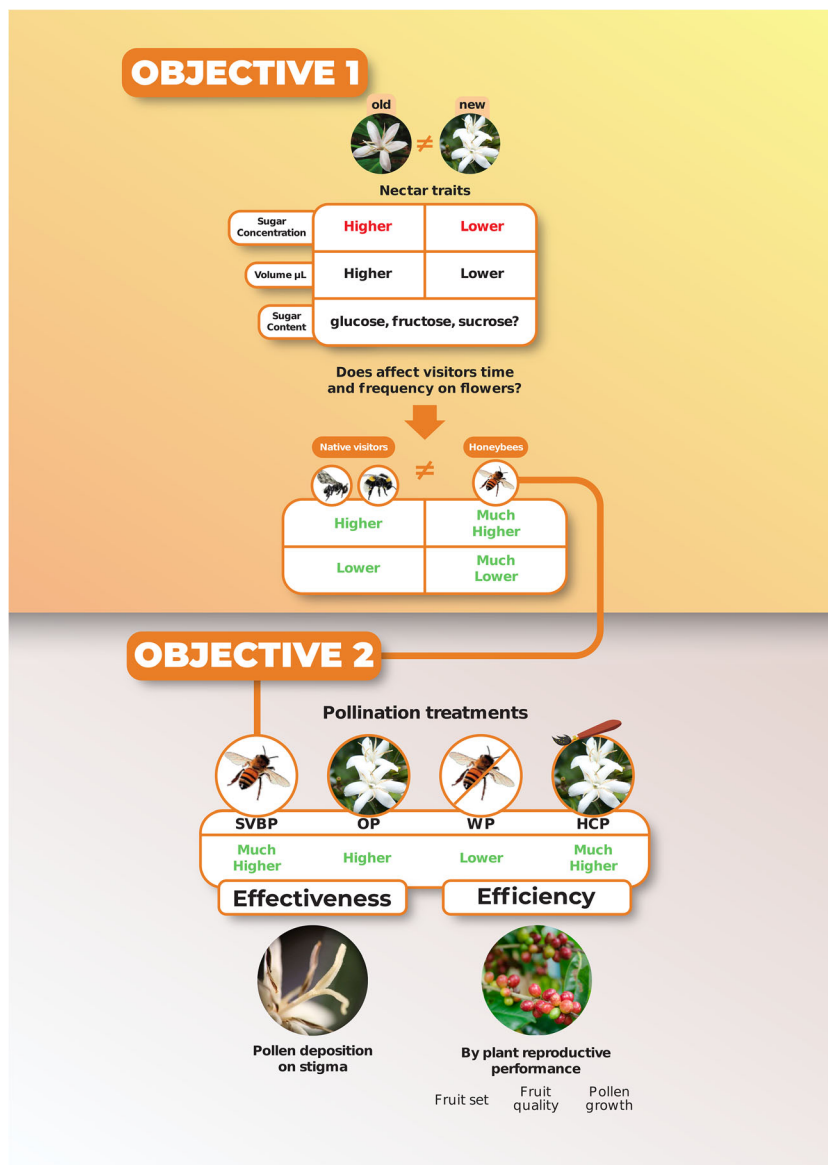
OBJECTIVE 1

old ≠ new

Nectar traits

| | | |
|---|---|---|
| Sugar Concentration | Higher | Lower |
| Volume μL | Higher | Lower |
| Sugar Content | glucose, fructose, sucrose? | |

Does affect visitors time and frequency on flowers?

Native visitors ≠ Honeybees

| | |
|---|---|
| Higher | Much Higher |
| Lower | Much Lower |

OBJECTIVE 2

Pollination treatments

| SVBP | OP | WP | HCP |
|---|---|---|---|
| Much Higher | Higher | Lower | Much Higher |

Effectiveness

Efficiency

Pollen deposition on stigma

By plant reproductive performance

Fruit set

Fruit quality

Pollen growth